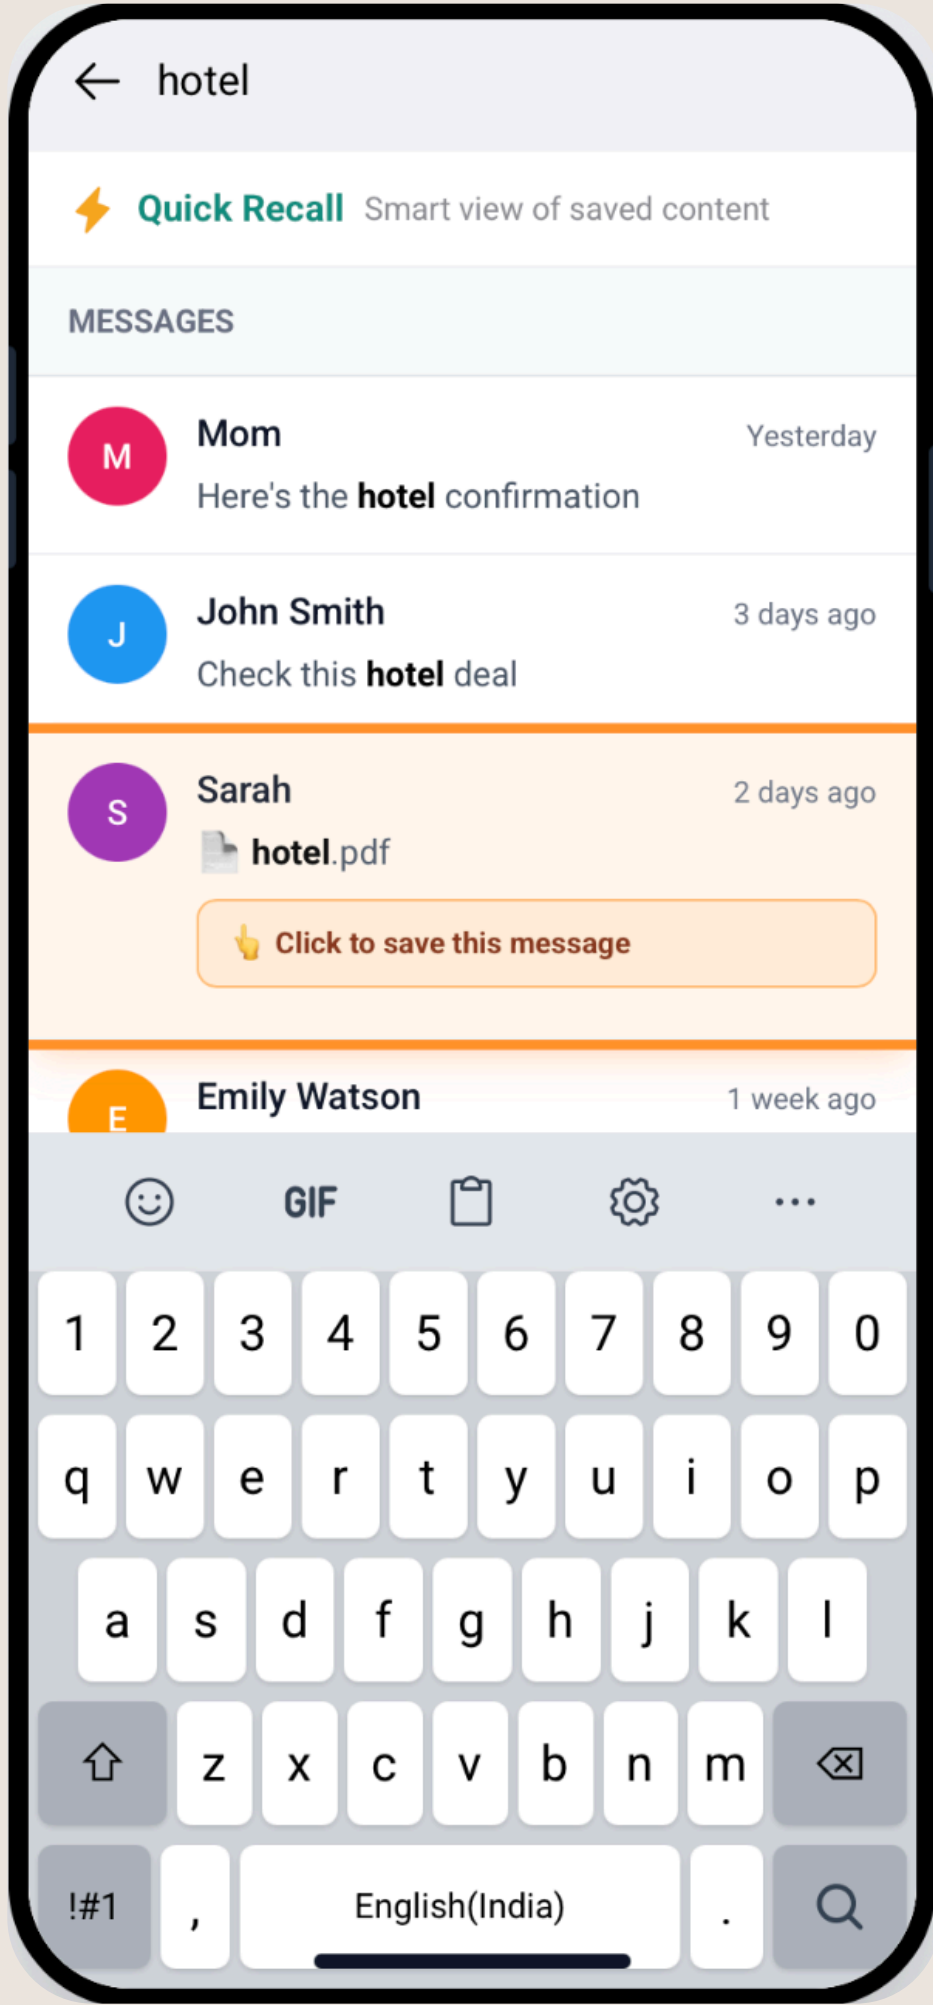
hotel

Quick Recall Smart view of saved content

MESSAGES

M
Mom
Yesterday
Here's the hotel confirmation

J
John Smith
3 days ago
Check this hotel deal

S
Sarah
2 days ago
hotel.pdf

Click to save this message

E
Emily Watson
1 week ago

GIF

1 2 3 4 5 6 7 8 9 0
q w e r t y u i o p
a s d f g h j k l
z x c v b n m
!#1 , English(India) .